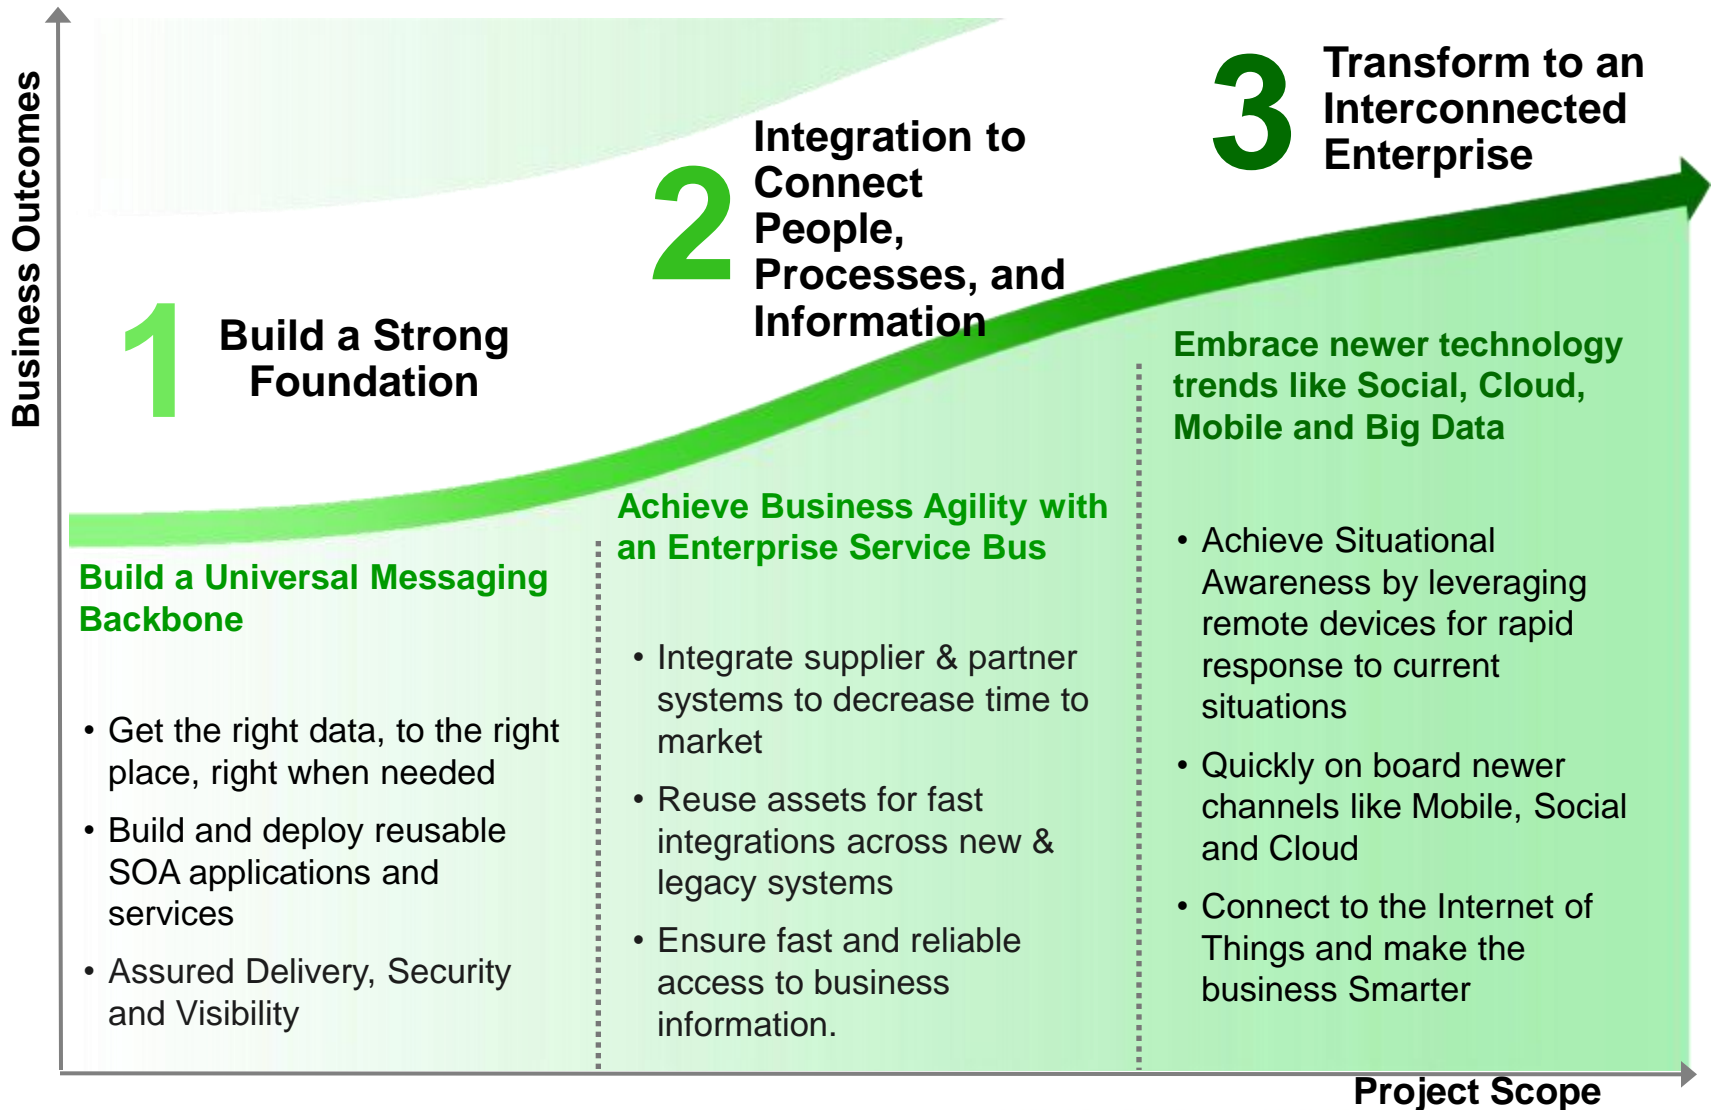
Business Outcomes

1 Build a Strong Foundation

2 Integration to Connect People, Processes, and Information

3 Transform to an Interconnected Enterprise

Build a Universal Messaging Backbone

• Get the right data, to the right place, right when needed
• Build and deploy reusable SOA applications and services
• Assured Delivery, Security and Visibility

Achieve Business Agility with an Enterprise Service Bus

• Integrate supplier & partner systems to decrease time to market
• Reuse assets for fast integrations across new & legacy systems
• Ensure fast and reliable access to business information.

Embrace newer technology trends like Social, Cloud, Mobile and Big Data

• Achieve Situational Awareness by leveraging remote devices for rapid response to current situations
• Quickly on board newer channels like Mobile, Social and Cloud
• Connect to the Internet of Things and make the business Smarter

Project Scope